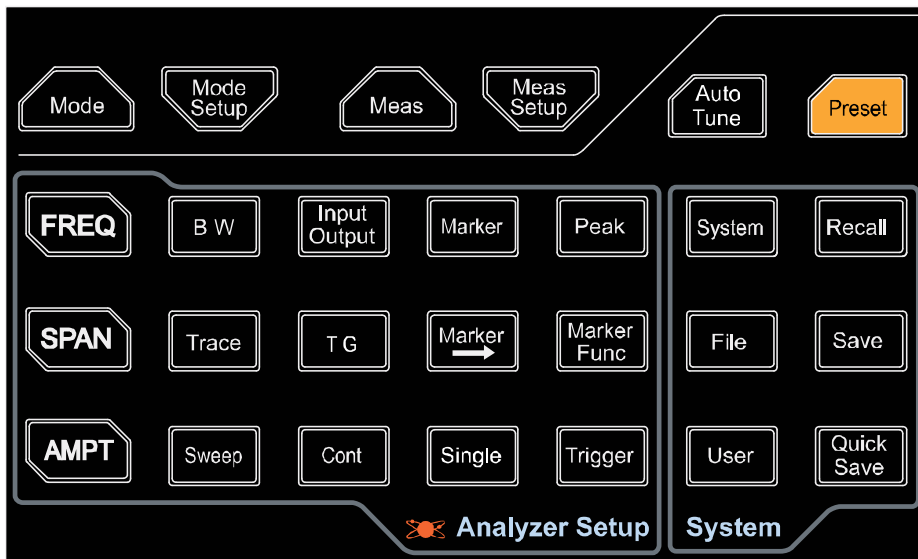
Mode
Mode Setup
Meas
Meas Setup
Auto Tune
Preset

FREQ
B W
Input Output
Marker
Peak
SPAN
Trace
T G
Marker →
Marker Func
AMPT
Sweep
Cont
Single
Trigger
Analyzer Setup

System
Recall
File
Save
User
Quick Save
System